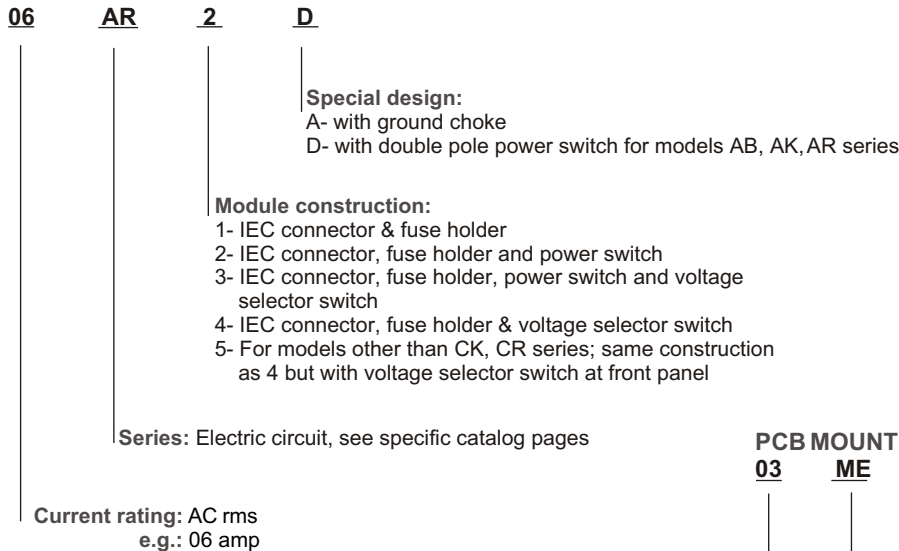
06 AR 2 D

Special design:
A- with ground choke
D- with double pole power switch for models AB, AK, AR series

Module construction:
1- IEC connector & fuse holder
2- IEC connector, fuse holder and power switch
3- IEC connector, fuse holder, power switch and voltage selector switch
4- IEC connector, fuse holder & voltage selector switch
5- For models other than CK, CR series; same construction as 4 but with voltage selector switch at front panel

Series: Electric circuit, see specific catalog pages

PCB MOUNT
03 ME

Current rating: AC rms
e.g.: 06 amp